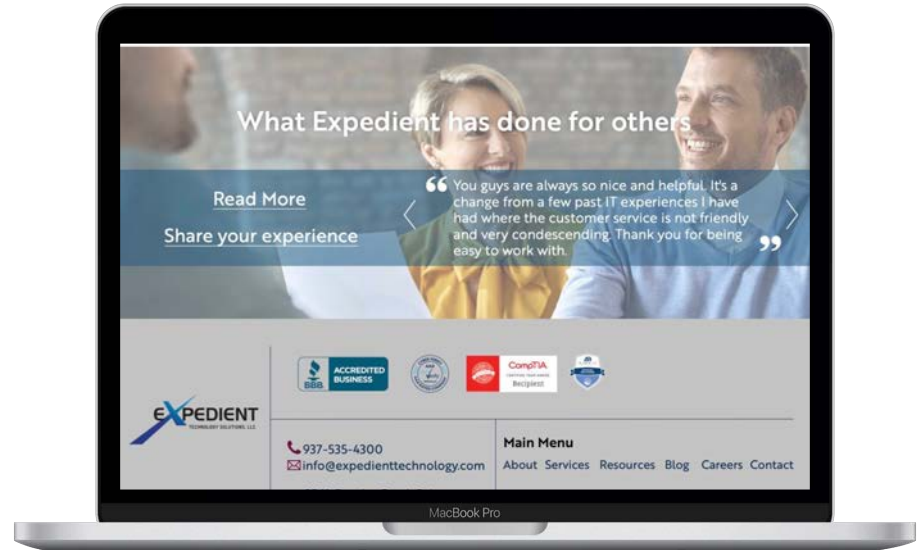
What Expedient has done for others

Read More

Share your experience

You guys are always so nice and helpful. It's a change from a few past IT experiences I have had where the customer service is not friendly and very condescending. Thank you for being easy to work with.

BBB ACCREDITED BUSINESS

CompTIA Recipient

EXPEDIENT TECHNOLOGY SOLUTIONS, LLC

937-535-4300
info@expedienttechnology.com

Main Menu
About Services Resources Blog Careers Contact

MacBook Pro